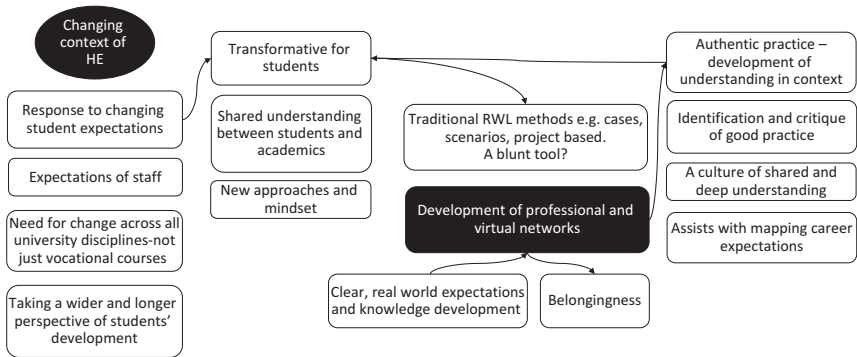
Changing context of HE

Response to changing student expectations

Expectations of staff

Need for change across all university disciplines-not just vocational courses

Taking a wider and longer perspective of students' development

Transformative for students

Shared understanding between students and academics

New approaches and mindset

Traditional RWL methods e.g. cases, scenarios, project based. A blunt tool?

Development of professional and virtual networks

Clear, real world expectations and knowledge development

Belongingness

Authentic practice – development of understanding in context

Identification and critique of good practice

A culture of shared and deep understanding

Assists with mapping career expectations